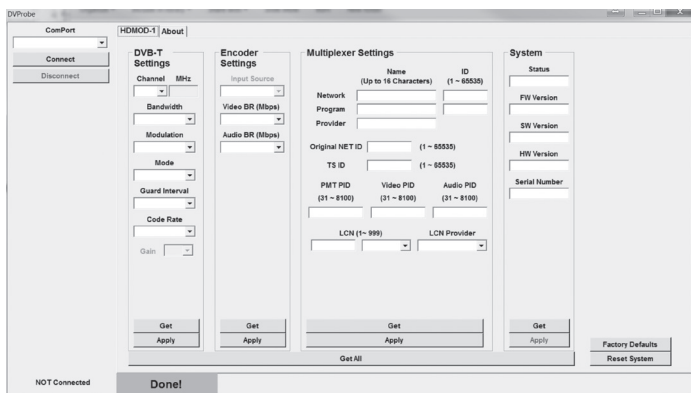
DVProbe

ComPort

Connect

Disconnect

HDMOD-1 About

DVB-T Settings

Channel MHz

Bandwidth

Modulation

Mode

Guard Interval

Code Rate

Gain

Get

Apply

Encoder Settings

Input Source

Video BR (Mbps)

Audio BR (Mbps)

Get

Apply

Multiplexer Settings

Name (Up to 16 Characters)

ID (1 ~ 65535)

Network

Program

Provider

Original NET ID (1 ~ 65535)

TS ID (1 ~ 65535)

PMT PID (31 ~ 8100)

Video PID (31 ~ 8100)

Audio PID (31 ~ 8100)

LCN (1~ 999)

LCN Provider

Get

Apply

System

Status

FW Version

SW Version

HW Version

Serial Number

Get

Apply

Get All

Factory Defaults

Reset System

NOT Connected

Done!